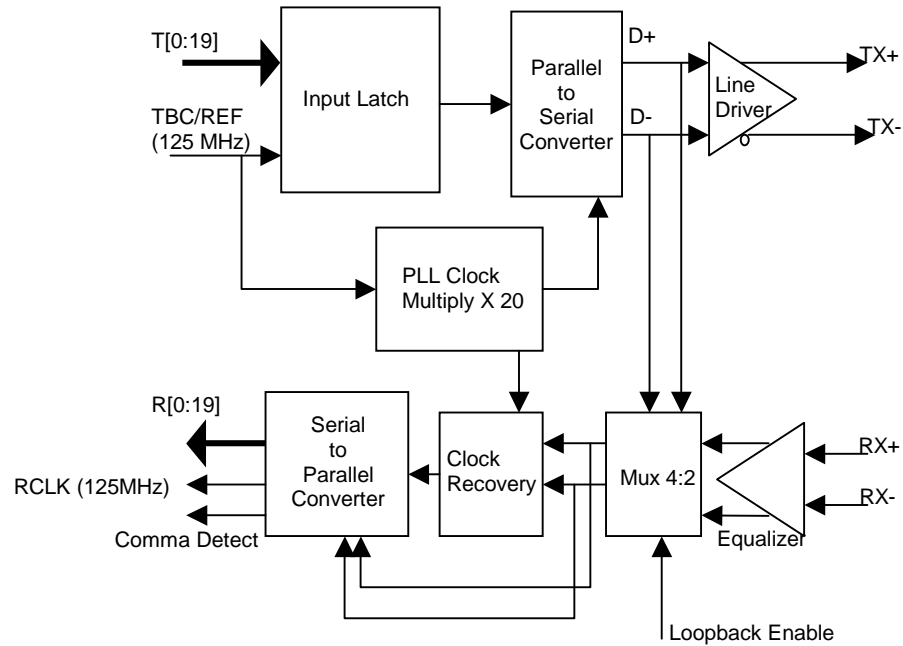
T[0:19]

TBC/REF (125 MHz)

Input Latch

Parallel to Serial Converter

D+

D-

Line Driver

TX+

TX-

PLL Clock Multiply X 20

R[0:19]

RCLK (125MHz)

Comma Detect

Serial to Parallel Converter

Clock Recovery

Mux 4:2

Equalizer

RX+

RX-

Loopback Enable